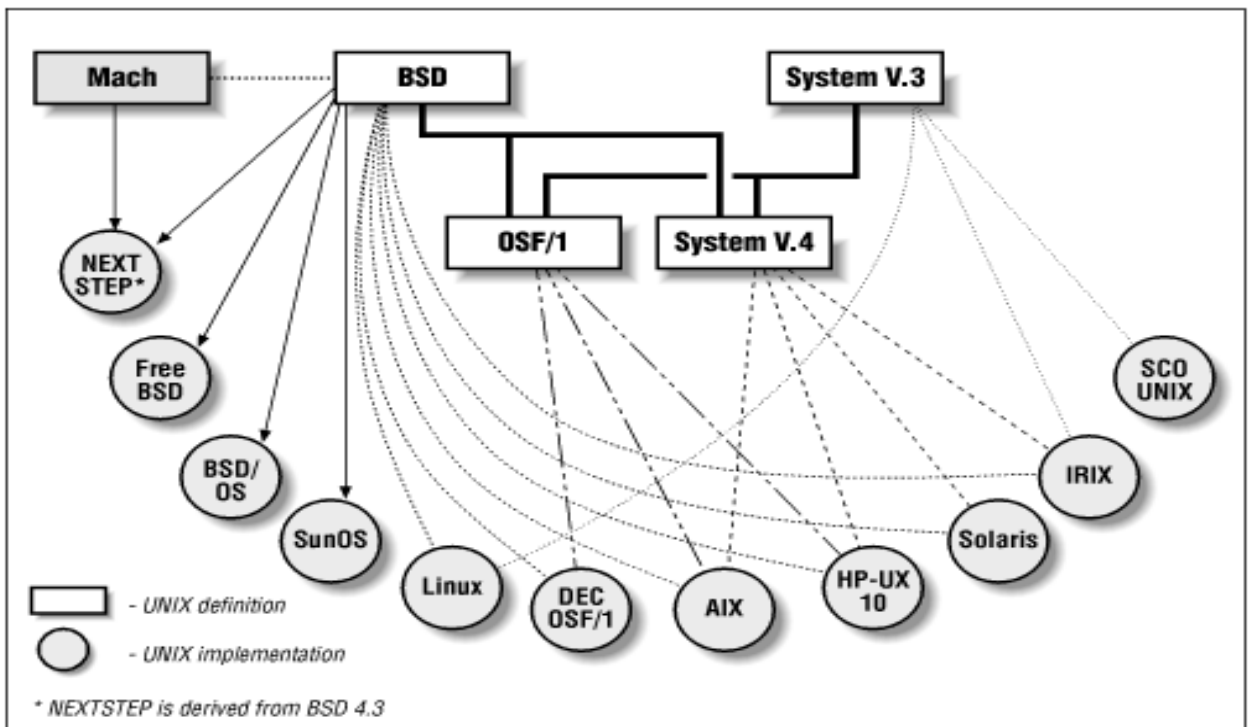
Mach

BSD

System V.3

OSF/1

System V.4

NEXT STEP*

Free BSD

BSD/ OS

SunOS

Linux

DEC OSF/1

AIX

HP-UX 10

Solaris

IRIX

SCO UNIX

- UNIX definition

- UNIX implementation

* NEXTSTEP is derived from BSD 4.3